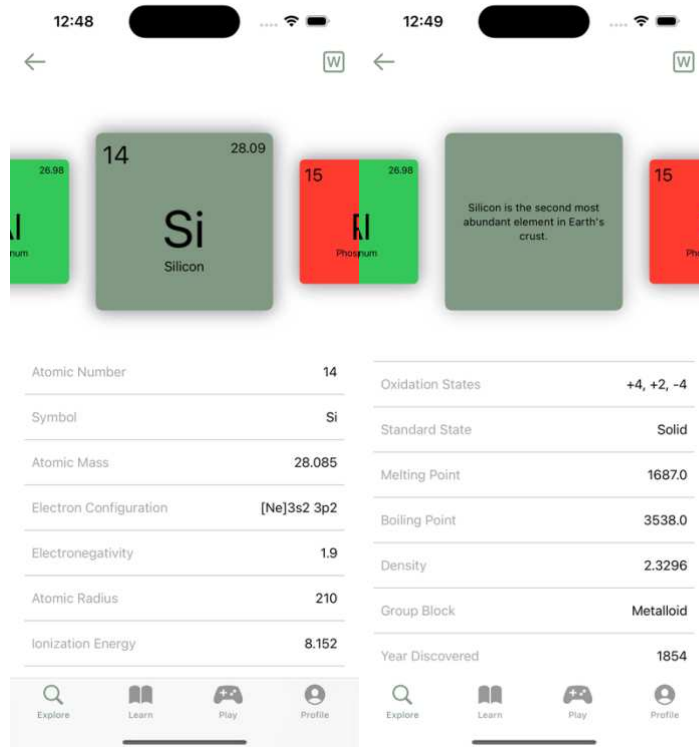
12:48

W

26.98

l

num

14

28.09

Si

Silicon

15

26.98

P l

Phos num

Atomic Number 14

Symbol Si

Atomic Mass 28.085

Electron Configuration [Ne]3s2 3p2

Electronegativity 1.9

Atomic Radius 210

Ionization Energy 8.152

Explore Learn Play Profile

12:49

W

26.98

Silicon is the second most abundant element in Earth's crust.

15

Ph

Oxidation States +4, +2, -4

Standard State Solid

Melting Point 1687.0

Boiling Point 3538.0

Density 2.3296

Group Block Metalloid

Year Discovered 1854

Explore Learn Play Profile